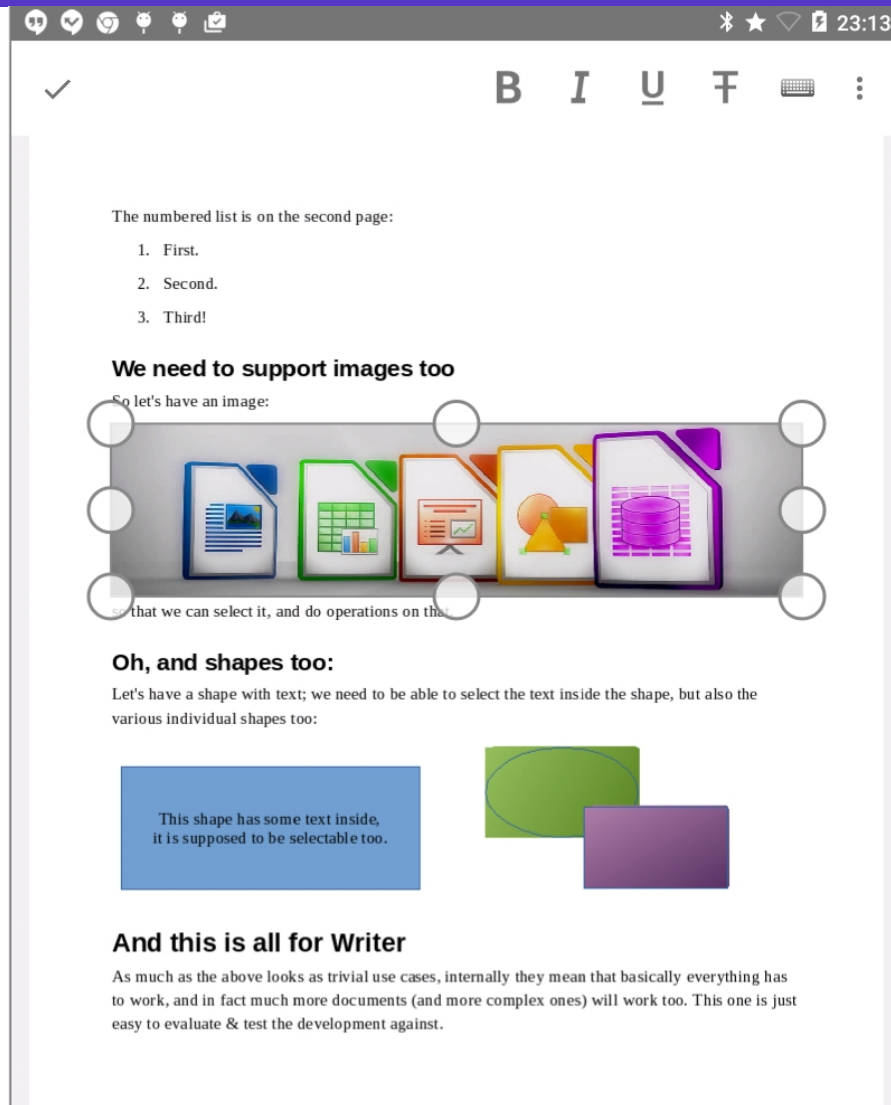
23:13

B I U T

The numbered list is on the second page:

1. First.
2. Second.
3. Third!

We need to support images too

So let's have an image:

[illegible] that we can select it, and do operations on th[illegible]

Oh, and shapes too:

Let's have a shape with text; we need to be able to select the text inside the shape, but also the various individual shapes too:

This shape has some text inside, it is supposed to be selectable too.

And this is all for Writer

As much as the above looks as trivial use cases, internally they mean that basically everything has to work, and in fact much more documents (and more complex ones) will work too. This one is just easy to evaluate & test the development against.